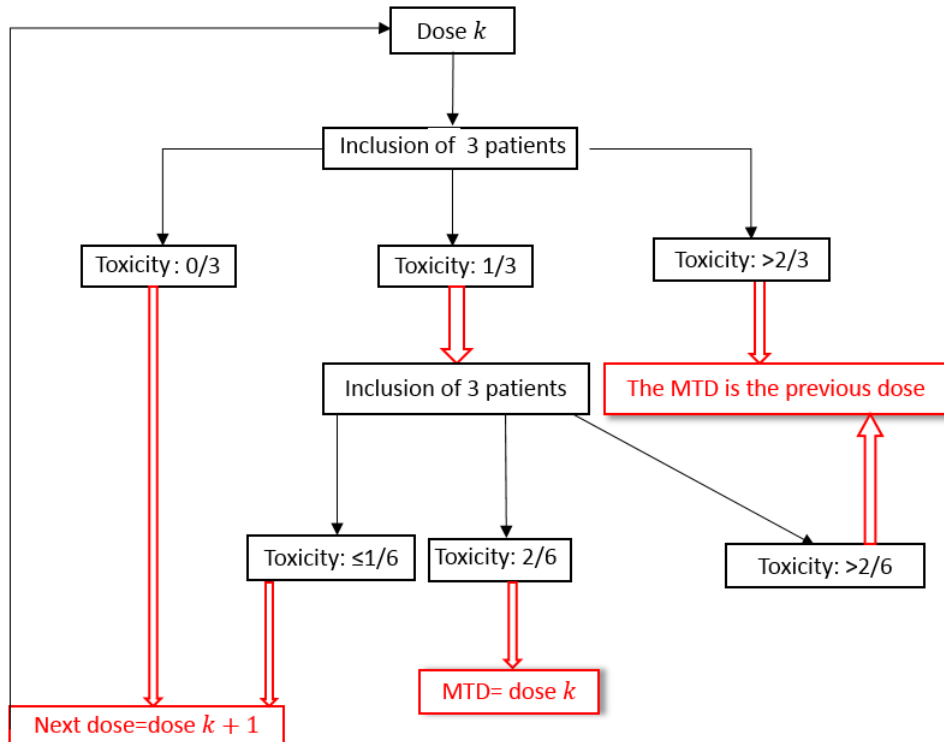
Dose $k$

Inclusion of 3 patients

Toxicity : 0/3

Toxicity: 1/3

Toxicity: >2/3

Inclusion of 3 patients

The MTD is the previous dose

Toxicity: ≤1/6

Toxicity: 2/6

Toxicity: >2/6

MTD= dose $k$

Next dose=dose $k+1$